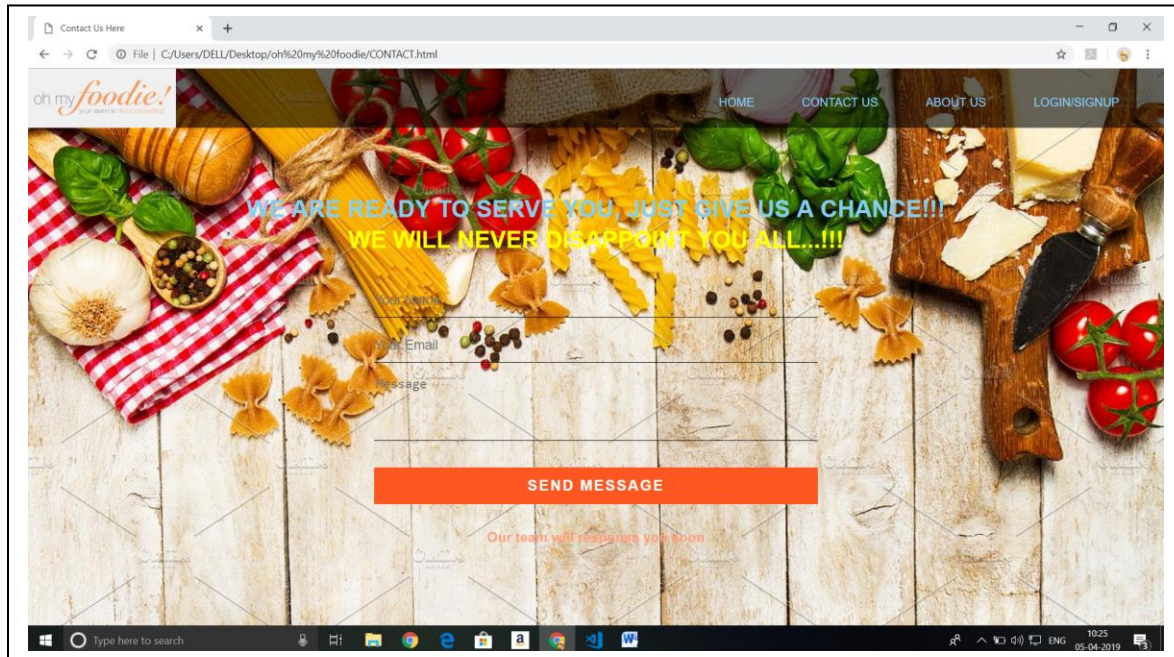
Contact Us Here

File | C:/Users/DELL/Desktop/oh%20my%20foodie/CONTACT.html

oh my foodie!
your search is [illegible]

HOME CONTACT US ABOUT US LOGIN/SIGNUP

WE ARE READY TO SERVE YOU, JUST GIVE US A CHANCE!!!
WE WILL NEVER DISAPPOINT YOU ALL...!!!

Your Name

Your Email

Message

SEND MESSAGE

Our team will response you soon

Type here to search

ENG 10:25 05-04-2019